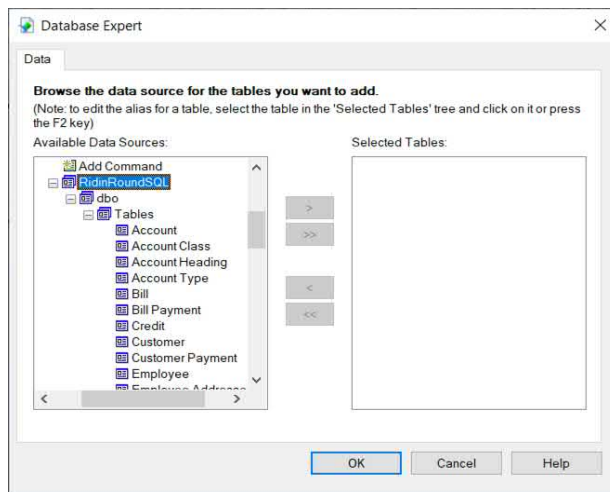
Database Expert

Data

Browse the data source for the tables you want to add.
(Note: to edit the alias for a table, select the table in the 'Selected Tables' tree and click on it or press the F2 key)

Available Data Sources:

Add Command
RidinRoundSQL
dbo
Tables
Account
Account Class
Account Heading
Account Type
Bill
Bill Payment
Credit
Customer
Customer Payment
Employee
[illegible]

Selected Tables:

>
>>
<
<<

OK
Cancel
Help